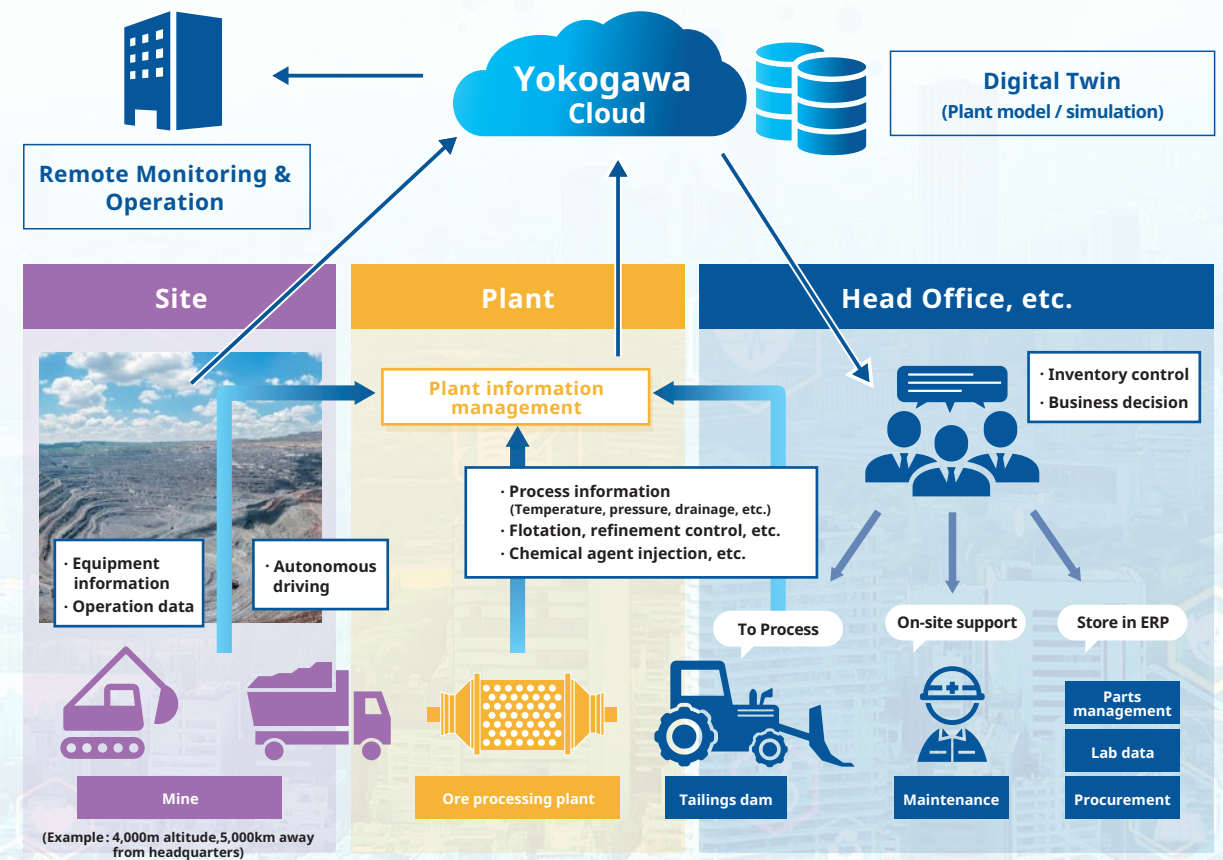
Yokogawa Cloud

Digital Twin
(Plant model / simulation)

Remote Monitoring & Operation

Site

Plant

Head Office, etc.

Plant information management

· Inventory control
· Business decision

· Process information
(Temperature, pressure, drainage, etc.)
· Flotation, refinement control, etc.
· Chemical agent injection, etc.

· Equipment information
· Operation data

· Autonomous driving

To Process

On-site support

Store in ERP

Parts management

Lab data

Procurement

Mine

(Example : 4,000m altitude,5,000km away from headquarters)

Ore processing plant

Tailings dam

Maintenance